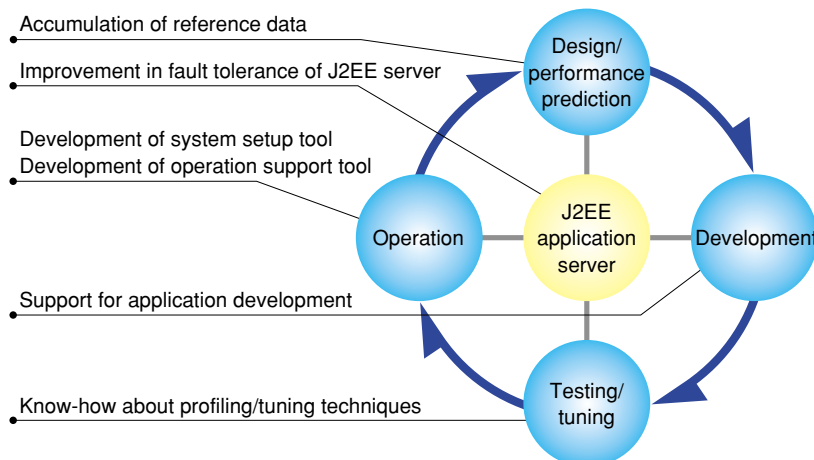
Accumulation of reference data

Improvement in fault tolerance of J2EE server

Development of system setup tool

Development of operation support tool

Support for application development

Know-how about profiling/tuning techniques

Design/ performance prediction

Operation

J2EE application server

Development

Testing/ tuning